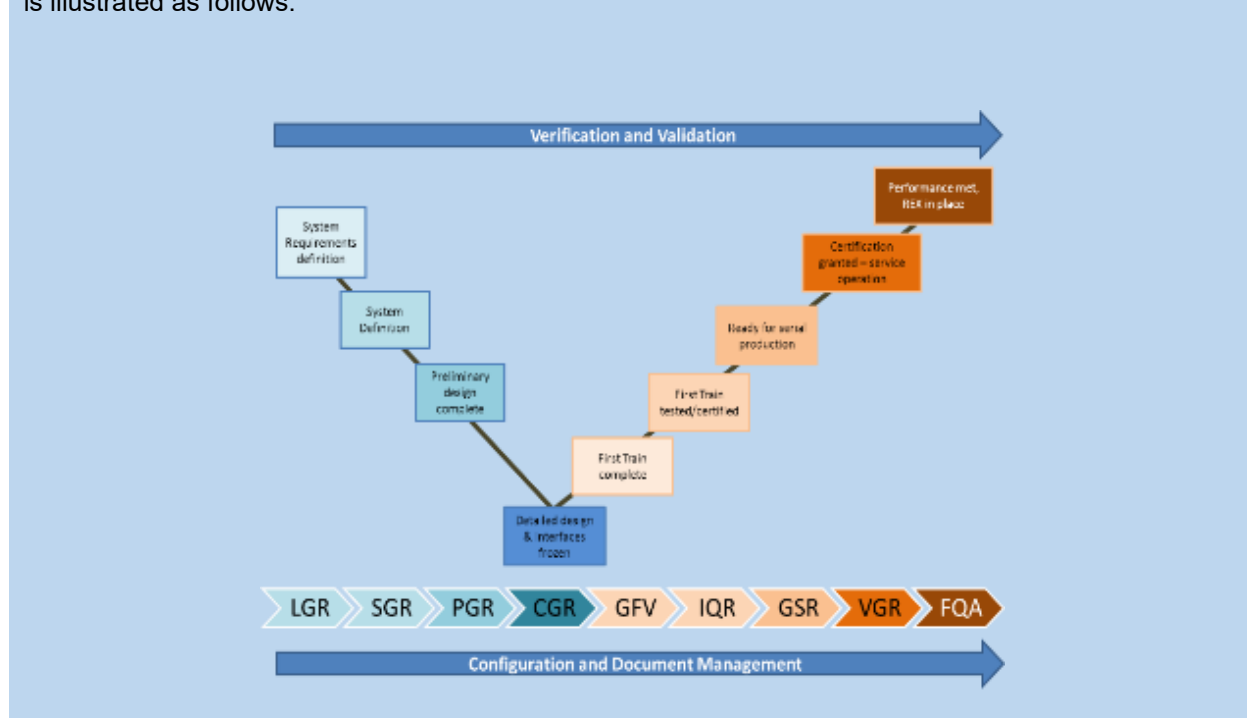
is illustrated as follows:

Verification and Validation

System Requirements definition

System Definition

Preliminary design complete

Detailed design & interfaces frozen

First Train complete

First Train tested/certified

Ready for serial production

Certification granted – service operation

Performance met, REX in place

LGR SGR PGR CGR GFV IQR GSR VGR FQA

Configuration and Document Management